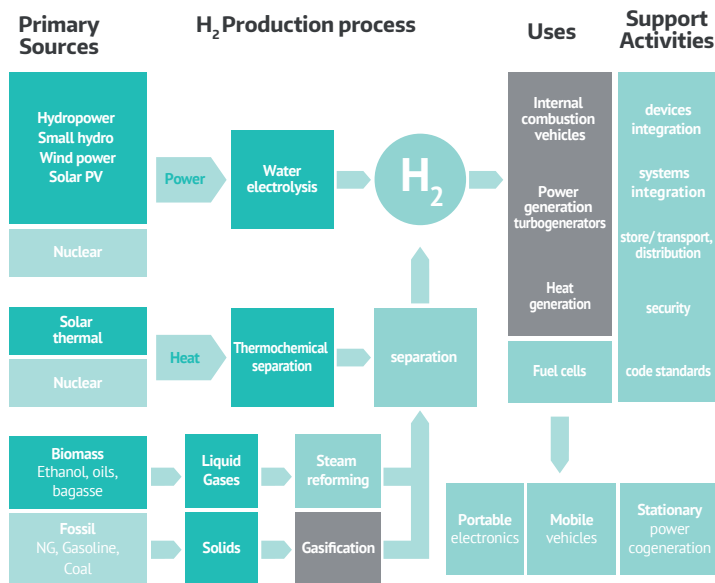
Primary Sources

$H_2$ Production process

Uses

Support Activities

Hydropower
Small hydro
Wind power
Solar PV

Nuclear

Power

Water electrolysis

$H_2$

Internal combustion vehicles

Power generation turbogenerators

Heat generation

Fuel cells

devices integration

systems integration

store/ transport, distribution

security

code standards

Solar thermal

Nuclear

Heat

Thermochemical separation

separation

Biomass
Ethanol, oils, bagasse

Liquid Gases

Steam reforming

Fossil
NG, Gasoline, Coal

Solids

Gasification

Portable electronics

Mobile vehicles

Stationary power cogeneration